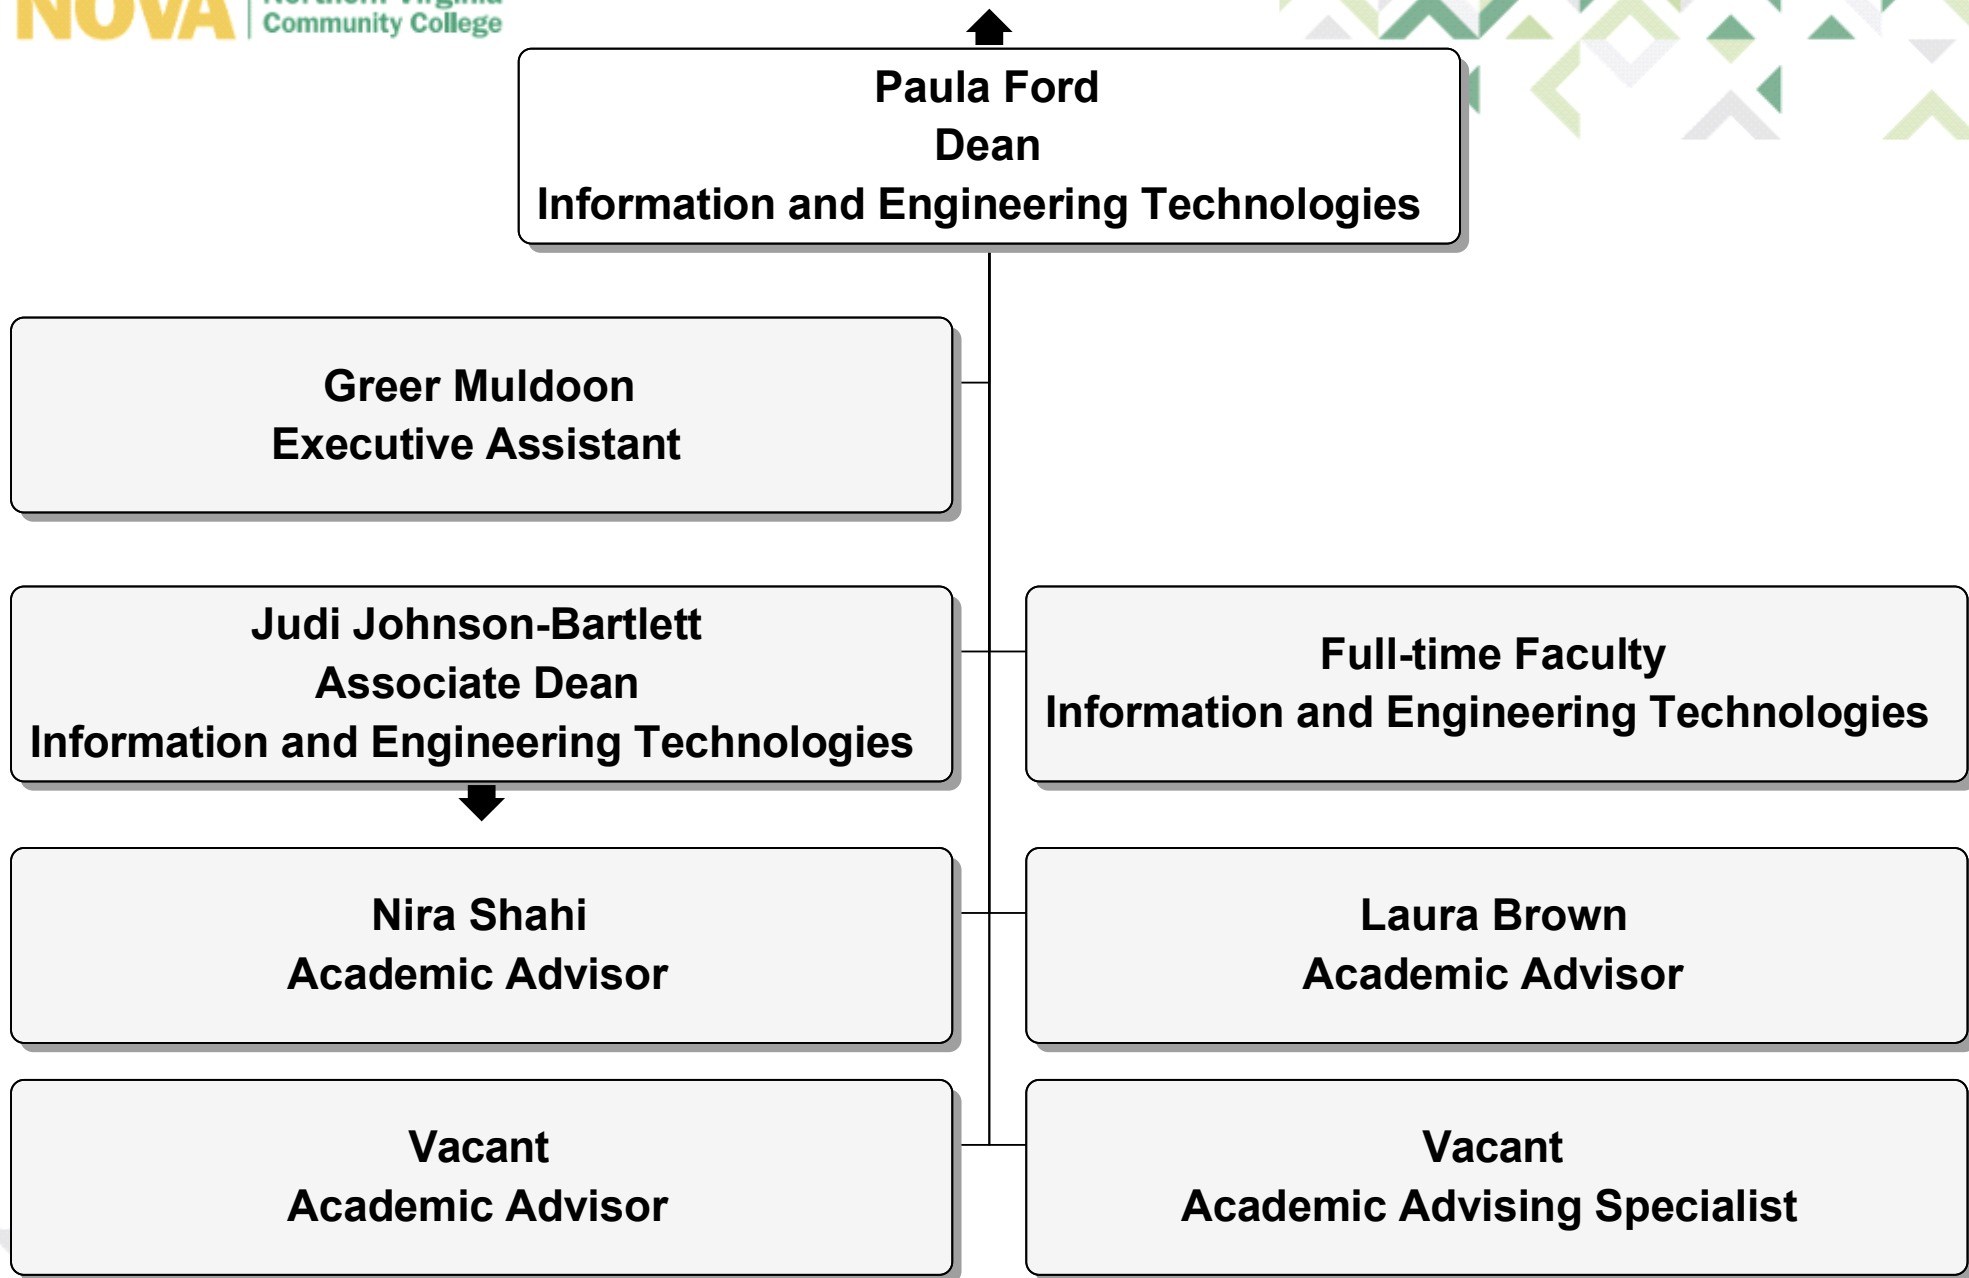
NOVA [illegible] Community College

Paula Ford
Dean
Information and Engineering Technologies

Greer Muldoon
Executive Assistant

Judi Johnson-Bartlett
Associate Dean
Information and Engineering Technologies

Full-time Faculty
Information and Engineering Technologies

Nira Shahi
Academic Advisor

Laura Brown
Academic Advisor

Vacant
Academic Advisor

Vacant
Academic Advising Specialist